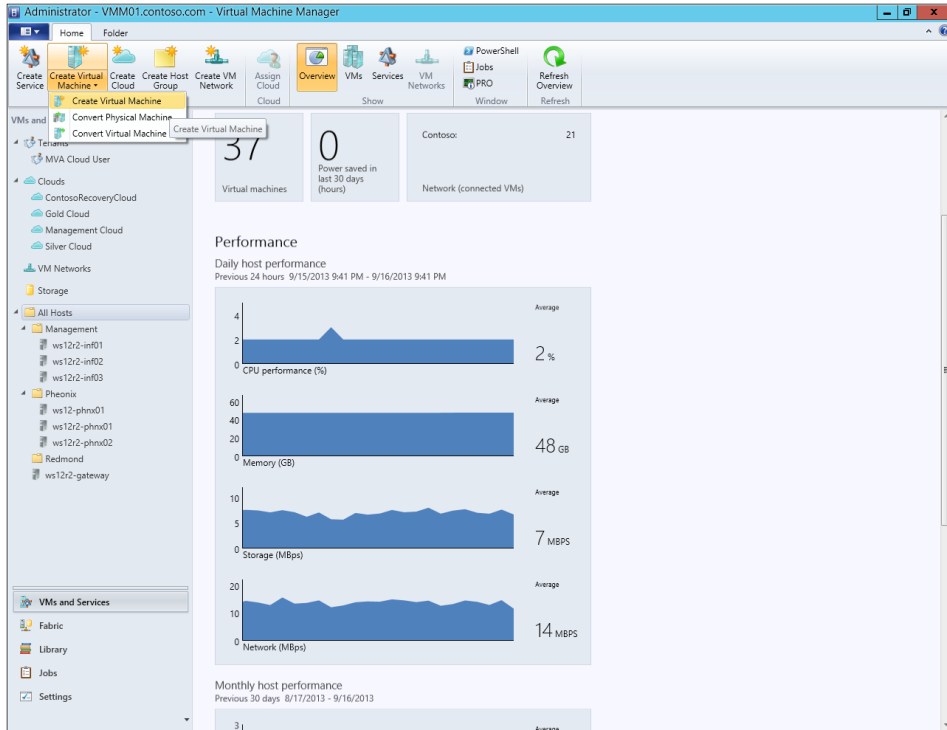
Administrator - VMM01.contoso.com - Virtual Machine Manager

Home Folder

Create Service
Create Virtual Machine
Create Cloud
Create Host Group
Create VM Network
Assign Cloud
Cloud
Overview
VMs
Services
VM Networks
Show
PowerShell
Jobs
PRO
Window
Refresh Overview
Refresh

Create Virtual Machine
Convert Physical Machine
Convert Virtual Machine
Create Virtual Machine

VMs and

Tenants
MVA Cloud User
Clouds
ContosoRecoveryCloud
Gold Cloud
Management Cloud
Silver Cloud
VM Networks
Storage
All Hosts
Management
ws12r2-inf01
ws12r2-inf02
ws12r2-inf03
Pheonix
ws12-phnx01
ws12r2-phnx01
ws12r2-phnx02
Redmond
ws12r2-gateway

VMs and Services
Fabric
Library
Jobs
Settings

37
Virtual machines

0
Power saved in last 30 days (hours)

Contoso: 21
Network (connected VMs)

Performance
Daily host performance
Previous 24 hours 9/15/2013 9:41 PM - 9/16/2013 9:41 PM

4
2
0
CPU performance (%)
Average
2 %

60
40
20
0
Memory (GB)
Average
48 GB

10
5
0
Storage (MBps)
Average
7 MBPS

20
10
0
Network (MBps)
Average
14 MBPS

Monthly host performance
Previous 30 days 8/17/2013 - 9/16/2013

3
Average